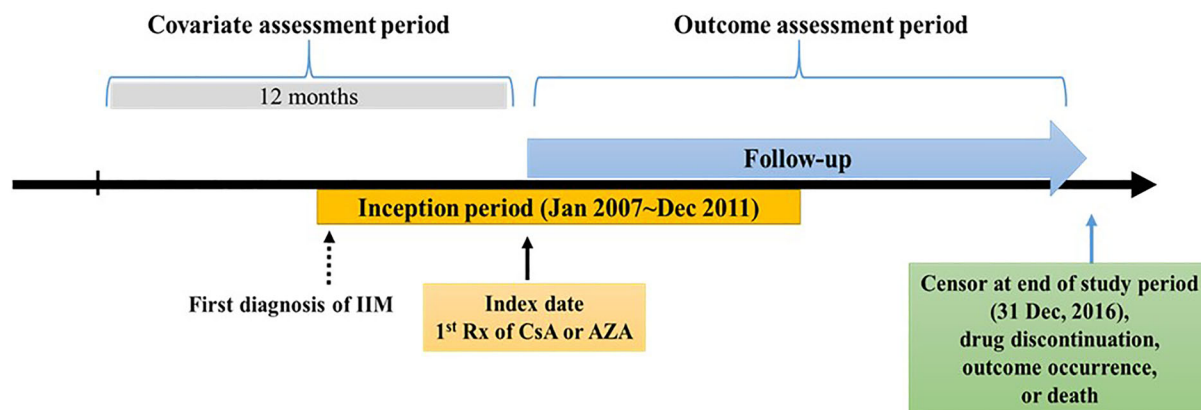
Covariate assessment period

Outcome assessment period

12 months

Follow-up

Inception period (Jan 2007~Dec 2011)

First diagnosis of IIM

Index date
1$^{st}$ Rx of CsA or AZA

Censor at end of study period (31 Dec, 2016), drug discontinuation, outcome occurrence, or death